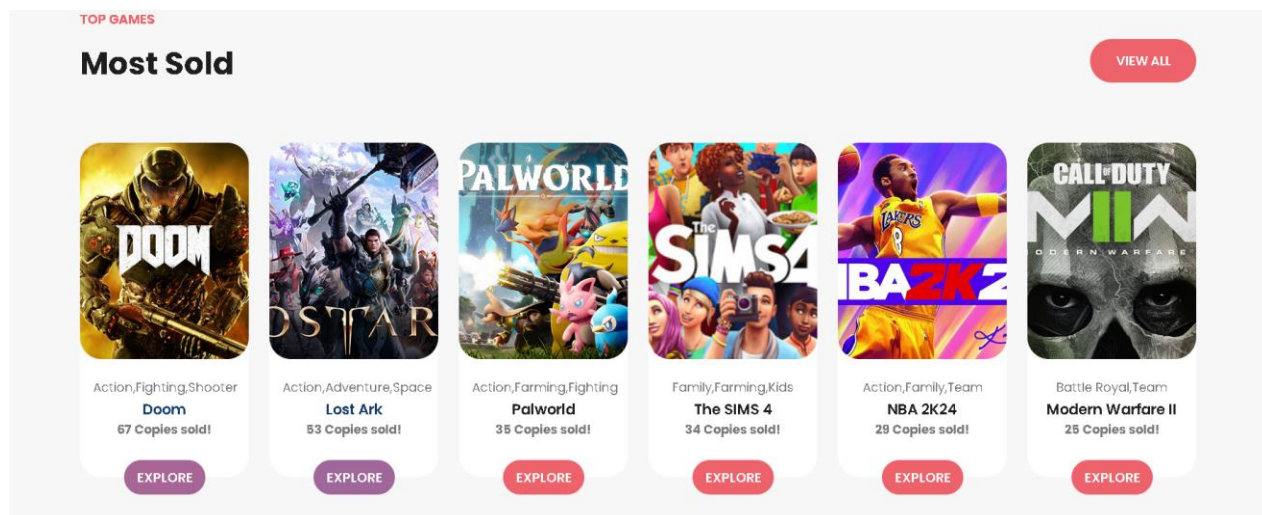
TOP GAMES

Most Sold

VIEW ALL

DOOM

OST AR

PALWORLD

The SIMS4

LAKERS 8

NBA2K2

CALL OF DUTY

MII

ODERN WARFARE

Action,Fighting,Shooter
Doom
67 Copies sold!
EXPLORE

Action,Adventure,Space
Lost Ark
53 Copies sold!
EXPLORE

Action,Farming,Fighting
Palworld
35 Copies sold!
EXPLORE

Family,Farming,Kids
The SIMS 4
34 Copies sold!
EXPLORE

Action,Family,Team
NBA 2K24
29 Copies sold!
EXPLORE

Battle Royal,Team
Modern Warfare II
25 Copies sold!
EXPLORE